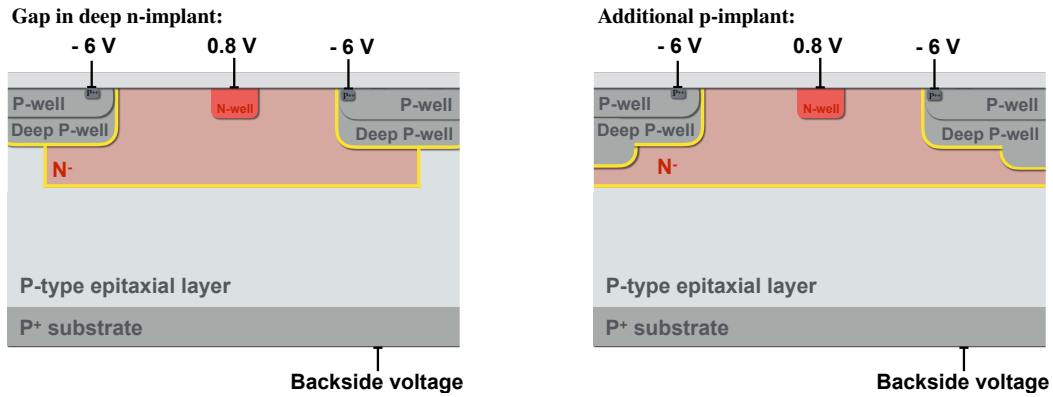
Gap in deep n-implant:

- 6 V
0.8 V
- 6 V

P+
N-well
P+

P-well
P-well
Deep P-well
Deep P-well

N-

P-type epitaxial layer

P+ substrate

Backside voltage

Additional p-implant:

- 6 V
0.8 V
- 6 V

P+
N-well
P+

P-well
P-well
Deep P-well
Deep P-well

N-

P-type epitaxial layer

P+ substrate

Backside voltage